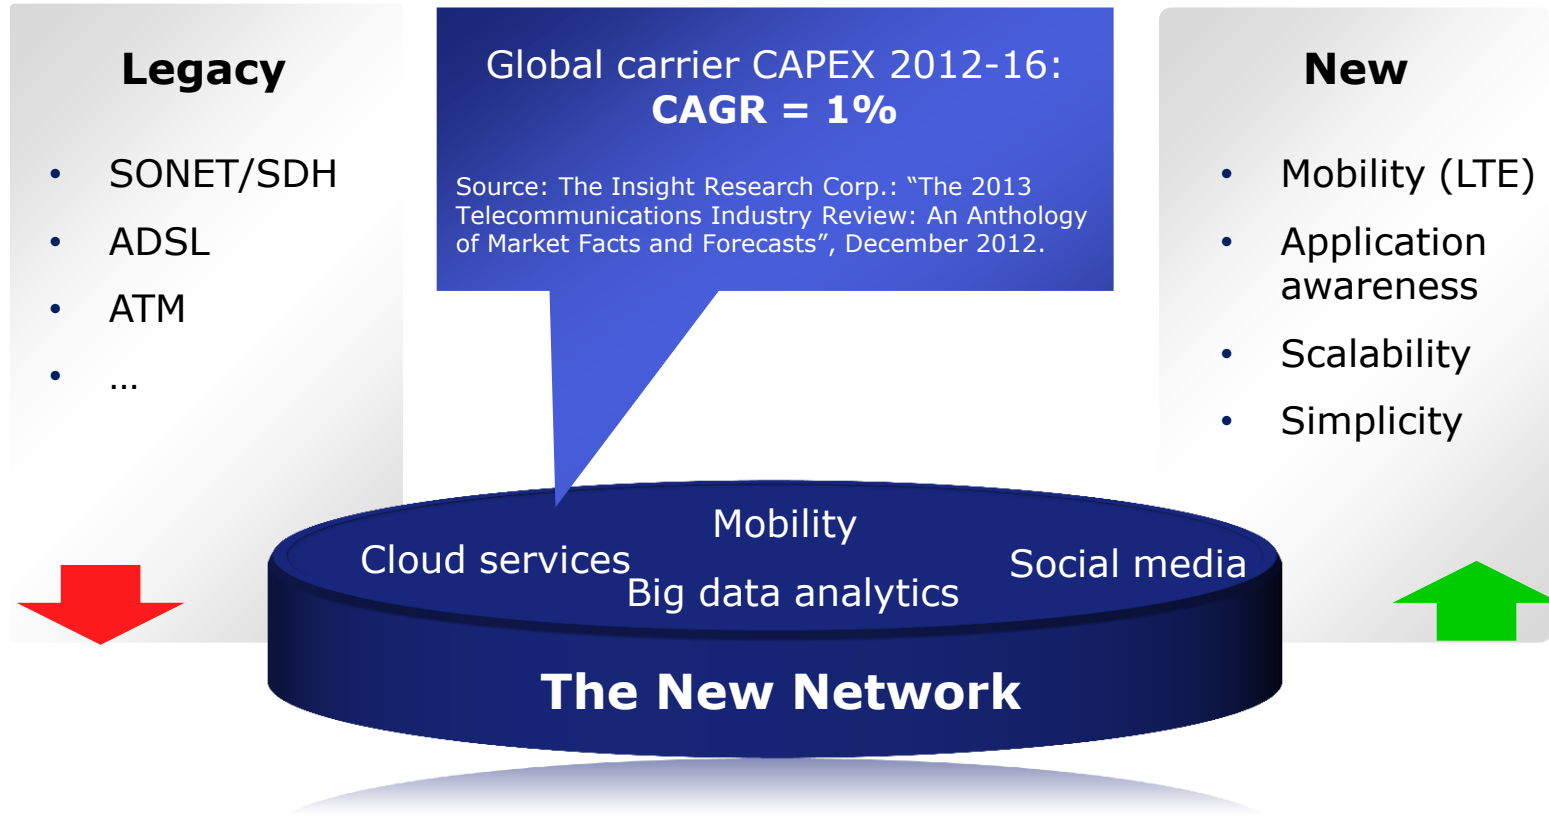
Legacy

- SONET/SDH
- ADSL
- ATM
- …

Global carrier CAPEX 2012-16:
CAGR = 1%

Source: The Insight Research Corp.: “The 2013 Telecommunications Industry Review: An Anthology of Market Facts and Forecasts”, December 2012.

New

- Mobility (LTE)
- Application awareness
- Scalability
- Simplicity

Mobility
Cloud services
Big data analytics
Social media

The New Network